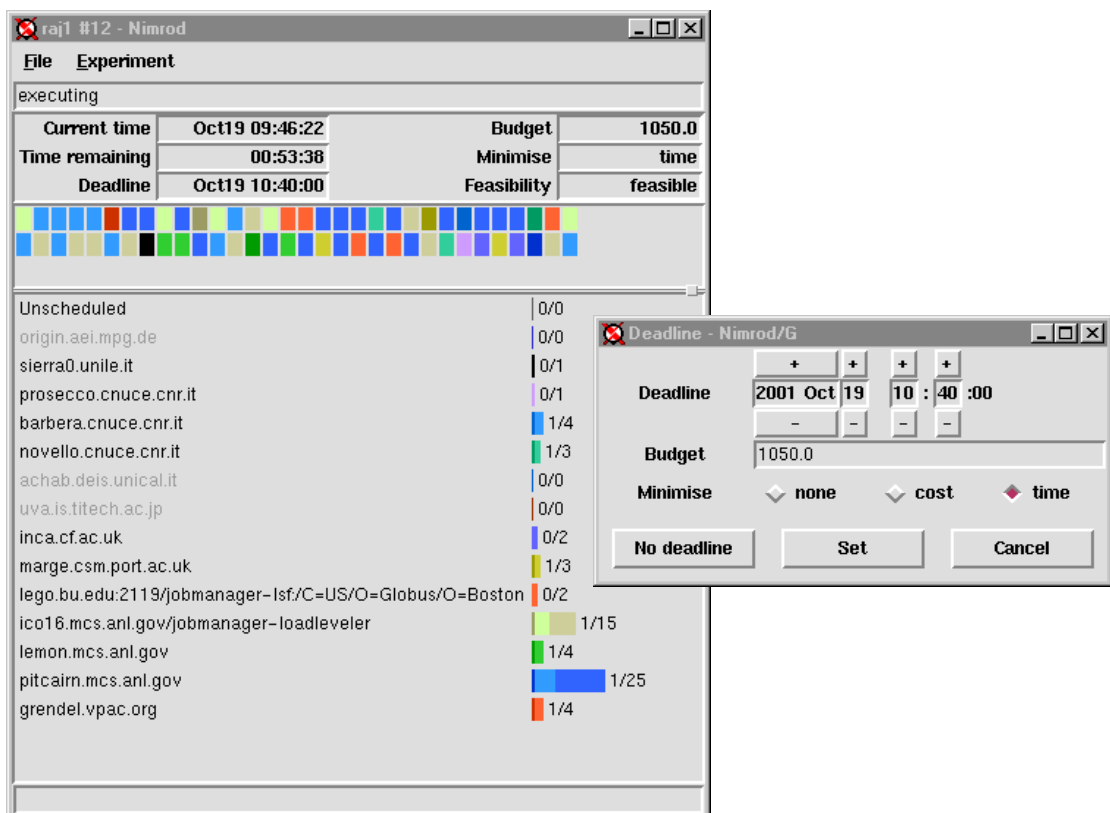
raj1 #12 - Nimrod

File Experiment

executing

| Current time | Oct19 09:46:22 | Budget | 1050.0 |
|---|---|---|---|
| Time remaining | 00:53:38 | Minimise | time |
| Deadline | Oct19 10:40:00 | Feasibility | feasible |

Unscheduled 0/0
origin.aei.mpg.de 0/0
sierra0.unile.it 0/1
prosecco.cnuce.cnr.it 0/1
barbera.cnuce.cnr.it 1/4
novello.cnuce.cnr.it 1/3
achab.deis.unical.it 0/0
uva.is.titech.ac.jp 0/0
inca.cf.ac.uk 0/2
marge.csm.port.ac.uk 1/3
lego.bu.edu:2119/jobmanager-lsf:/C=US/O=Globus/O=Boston 0/2
ico16.mcs.anl.gov/jobmanager-loadleveler 1/15
lemon.mcs.anl.gov 1/4
pitcairn.mcs.anl.gov 1/25
grendel.vpac.org 1/4

Deadline - Nimrod/G

+ + + +
Deadline 2001 Oct 19 10 : 40 :00
- - - -
Budget 1050.0
Minimise none cost time

No deadline Set Cancel